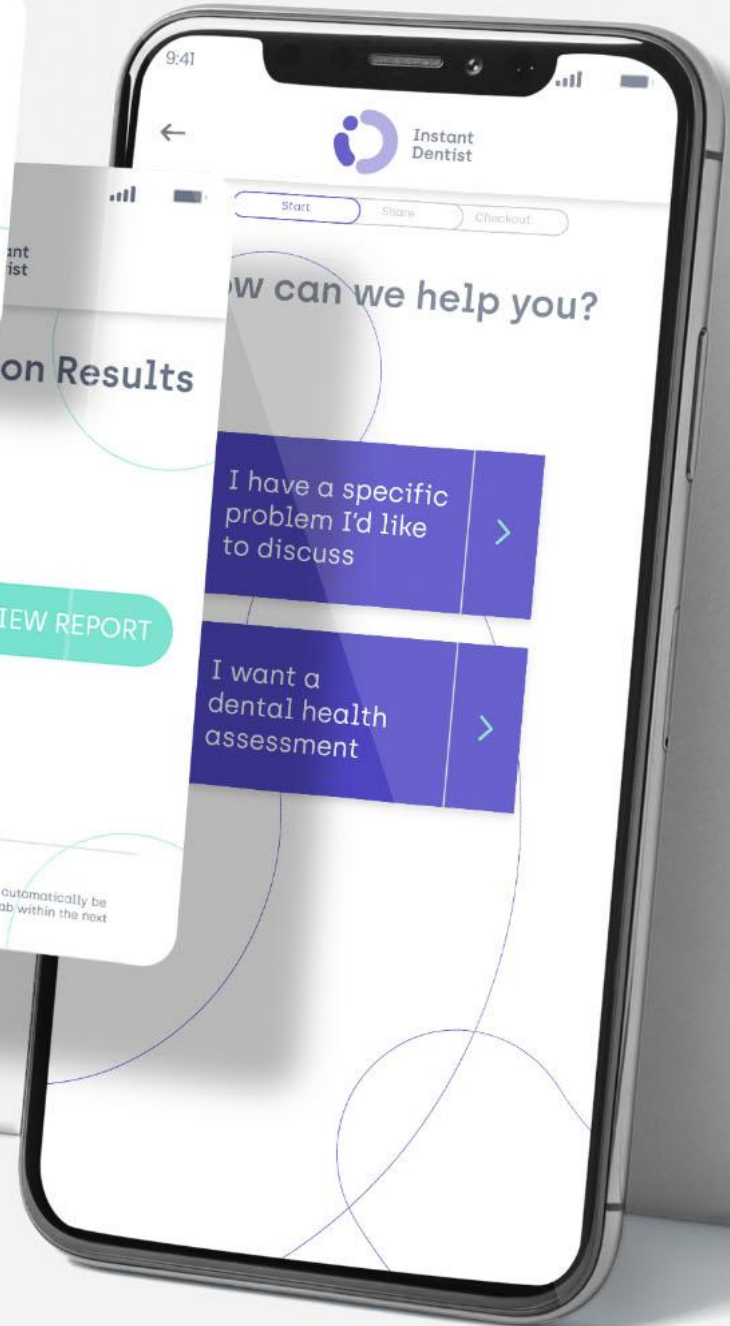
9:41

←

Instant Dentist

Start

Share

Checkout

w can we help you?

I have a specific problem I'd like to discuss

>

I want a dental health assessment

>

ant
ist

on Results

IEW REPORT

automatically be
ab within the next